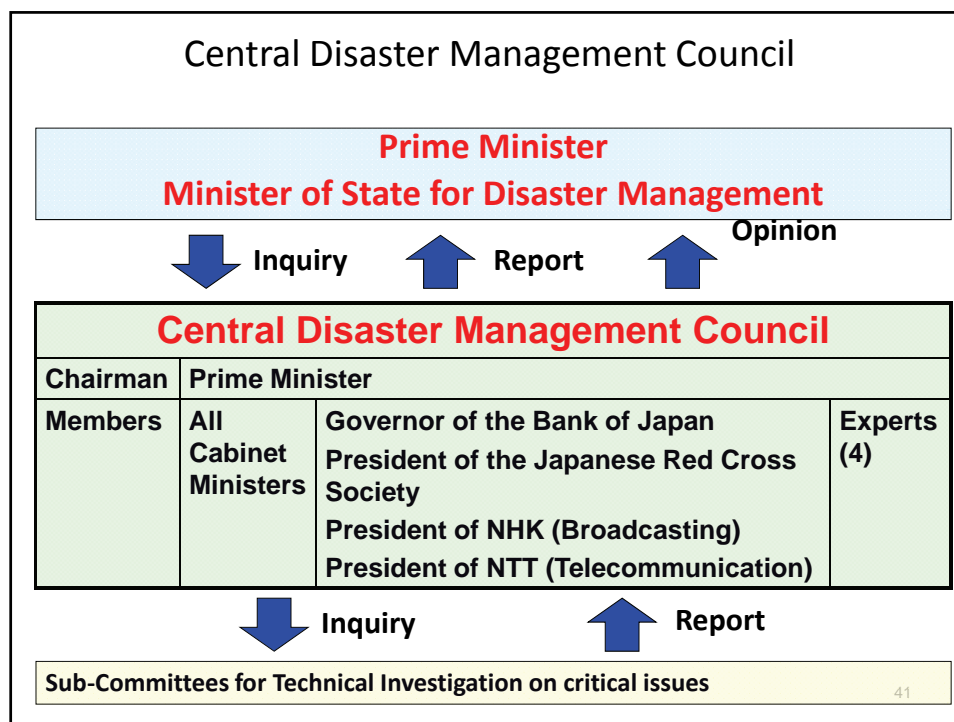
Central Disaster Management Council

Prime Minister
Minister of State for Disaster Management

Inquiry Report Opinion

Central Disaster Management Council

| Chairman | Prime Minister | | |
|---|---|---|---|
| Members | All Cabinet Ministers | Governor of the Bank of Japan<br>President of the Japanese Red Cross Society<br>President of NHK (Broadcasting)<br>President of NTT (Telecommunication) | Experts (4) |

Inquiry Report

Sub-Committees for Technical Investigation on critical issues

41